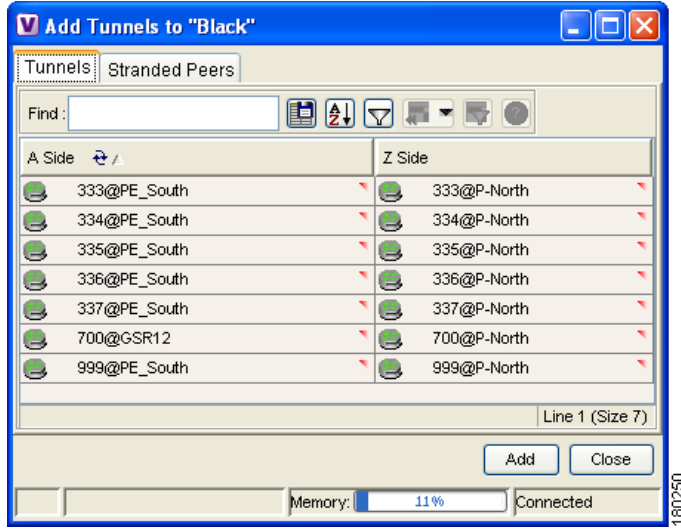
Add Tunnels to "Black"

Tunnels | Stranded Peers

Find :

| A Side | Z Side |
|---|---|
| 333@PE_South | 333@P-North |
| 334@PE_South | 334@P-North |
| 335@PE_South | 335@P-North |
| 336@PE_South | 336@P-North |
| 337@PE_South | 337@P-North |
| 700@GSR12 | 700@P-North |
| 999@PE_South | 999@P-North |

Line 1 (Size 7)

Add Close

Memory: 11% Connected

180250